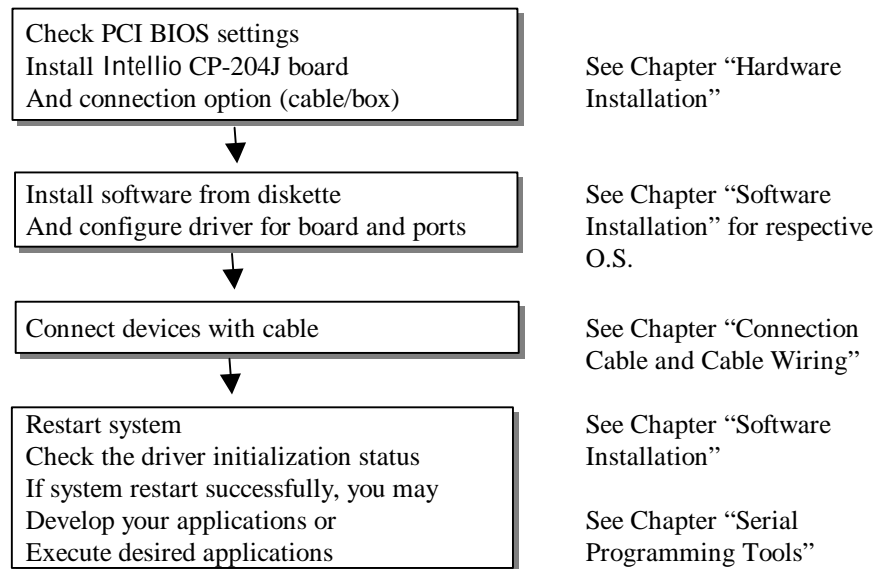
Check PCI BIOS settings
Install Intellio CP-204J board
And connection option (cable/box)

See Chapter “Hardware Installation”

Install software from diskette
And configure driver for board and ports

See Chapter “Software Installation” for respective O.S.

Connect devices with cable

See Chapter “Connection Cable and Cable Wiring”

Restart system
Check the driver initialization status
If system restart successfully, you may
Develop your applications or
Execute desired applications

See Chapter “Software Installation”

See Chapter “Serial Programming Tools”